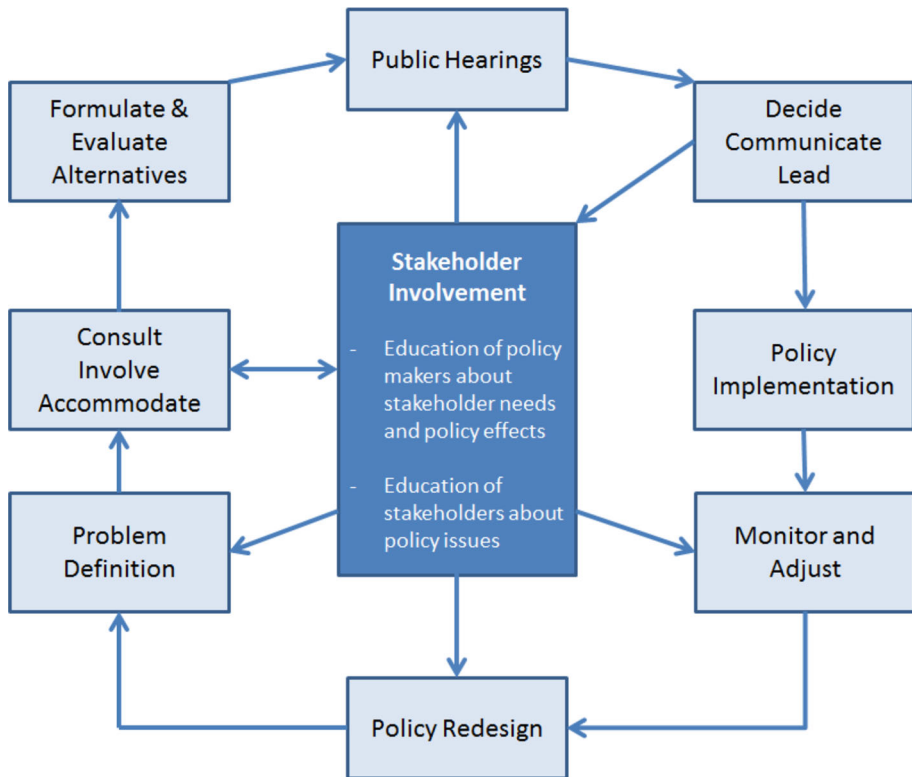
Public Hearings

Formulate & Evaluate Alternatives

Decide Communicate Lead

Stakeholder Involvement

- Education of policy makers about stakeholder needs and policy effects

- Education of stakeholders about policy issues

Consult Involve Accommodate

Policy Implementation

Problem Definition

Monitor and Adjust

Policy Redesign